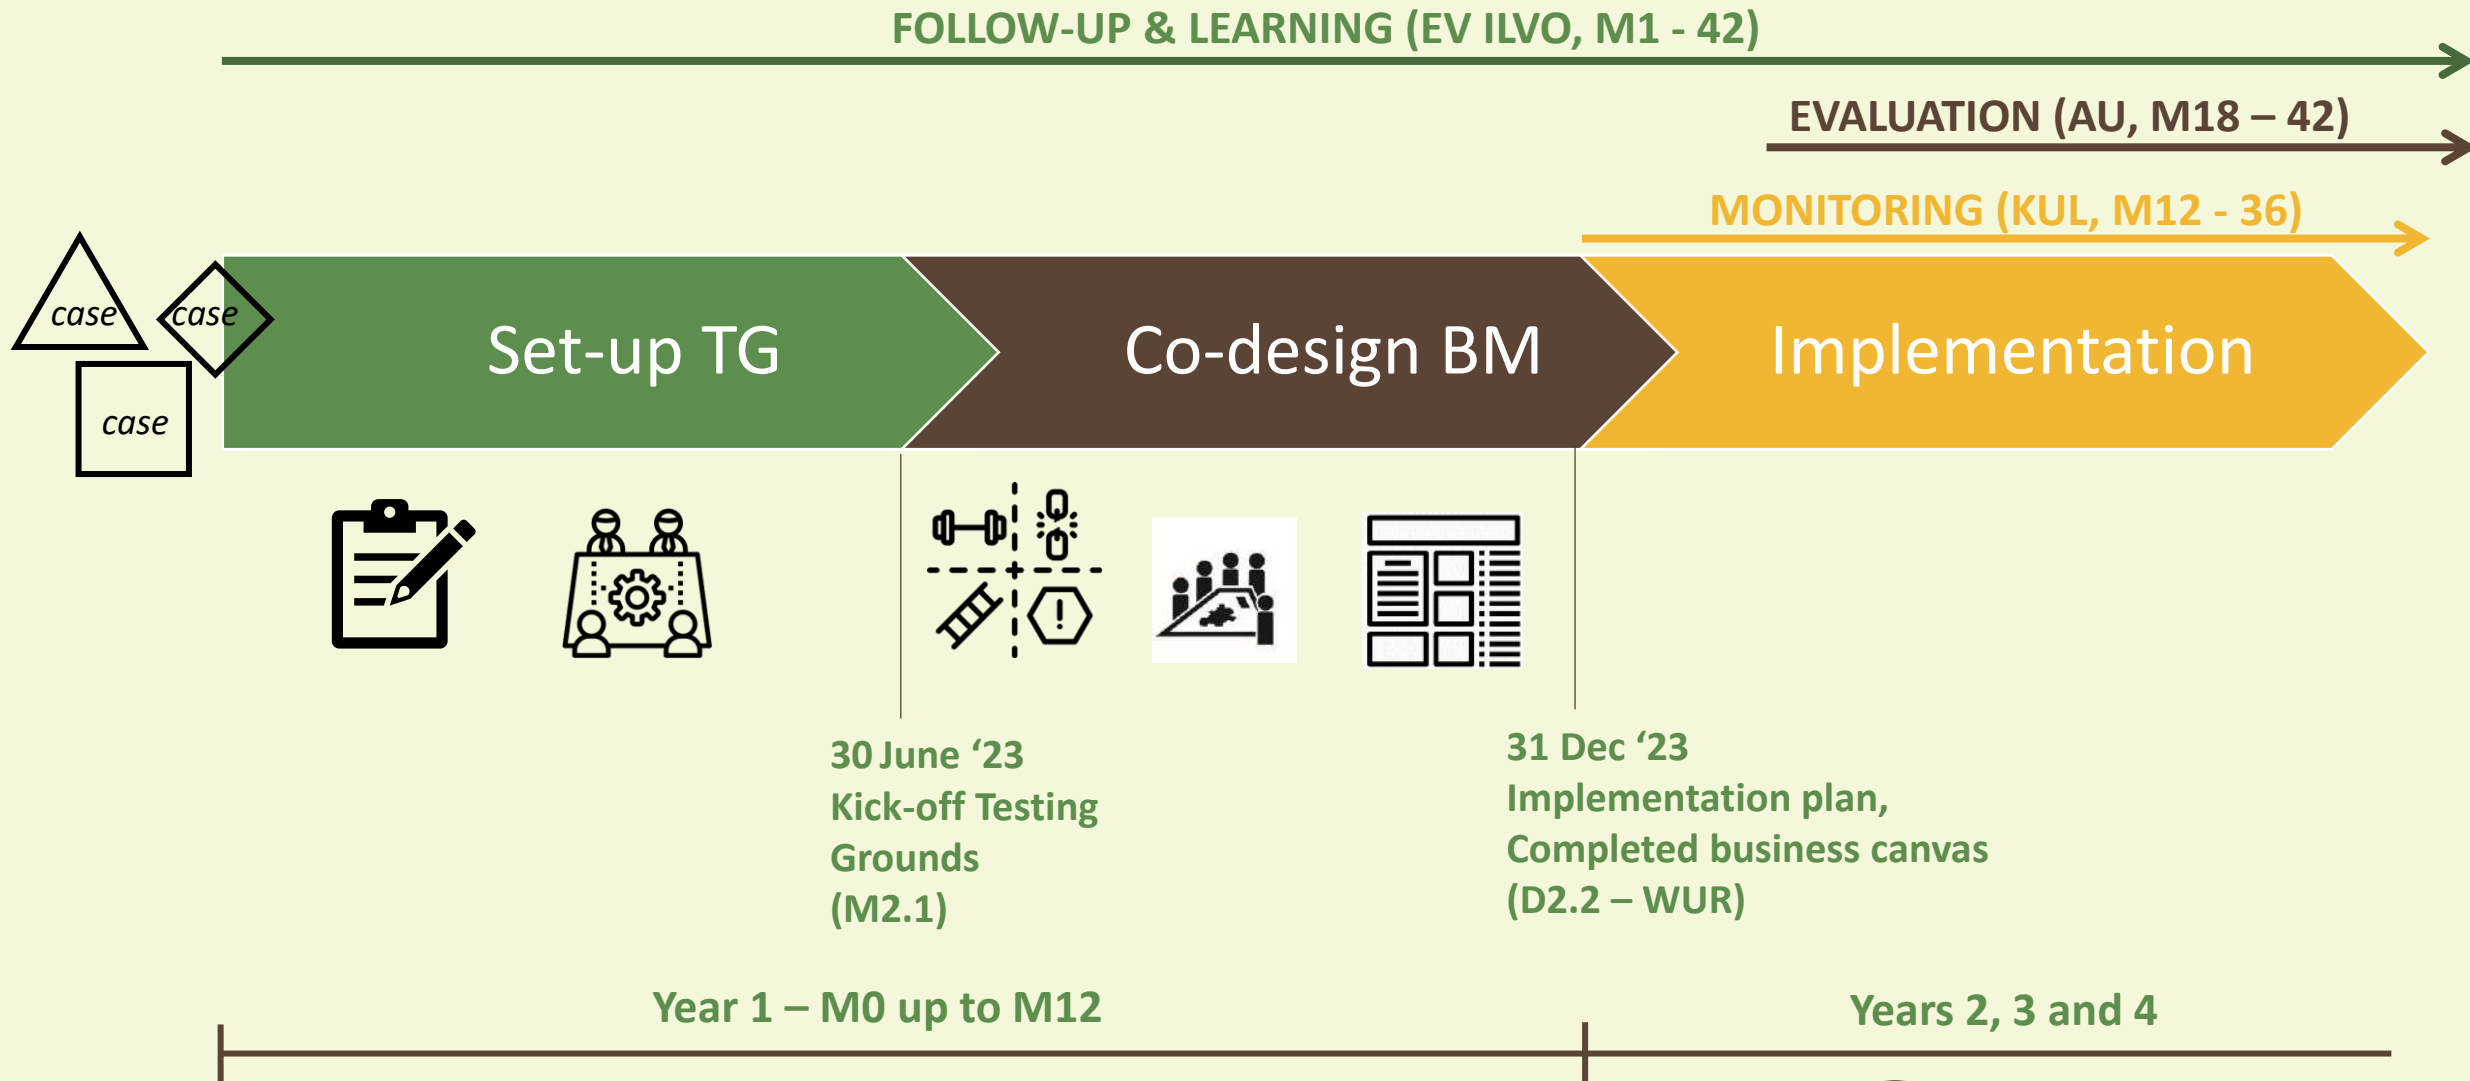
FOLLOW-UP & LEARNING (EV ILVO, M1 - 42)

EVALUATION (AU, M18 – 42)

MONITORING (KUL, M12 - 36)

case

case

case

Set-up TG

Co-design BM

Implementation

30 June ‘23
Kick-off Testing Grounds
(M2.1)

31 Dec ‘23
Implementation plan,
Completed business canvas
(D2.2 – WUR)

Year 1 – M0 up to M12

Years 2, 3 and 4